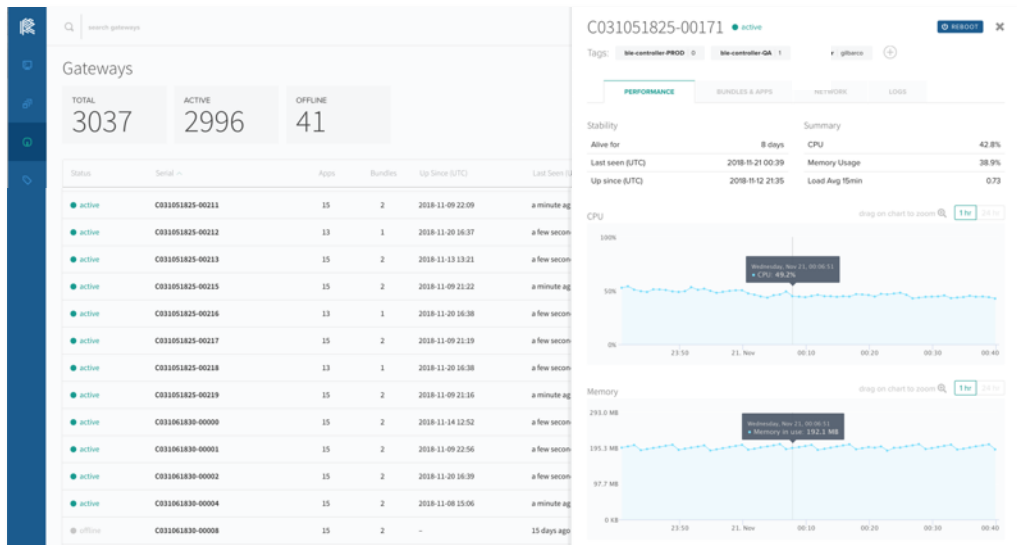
search gateways

Gateways

TOTAL
3037

ACTIVE
2996

OFFLINE
41

| Status | Serial | Apps | Bundles | Up Since (UTC) | Last Seen |
|---|---|---|---|---|---|
| active | C031051825-00211 | 15 | 2 | 2018-11-09 22:09 | a minute ag |
| active | C031051825-00212 | 13 | 1 | 2018-11-20 16:37 | a few secon |
| active | C031051825-00213 | 15 | 2 | 2018-11-13 13:21 | a few secon |
| active | C031051825-00215 | 15 | 2 | 2018-11-09 21:22 | a minute ag |
| active | C031051825-00216 | 13 | 1 | 2018-11-20 16:38 | a few secon |
| active | C031051825-00217 | 15 | 2 | 2018-11-09 21:19 | a few secon |
| active | C031051825-00218 | 13 | 1 | 2018-11-20 16:38 | a few secon |
| active | C031051825-00219 | 15 | 2 | 2018-11-09 21:16 | a minute ag |
| active | C031061830-00000 | 15 | 2 | 2018-11-14 12:52 | a few secon |
| active | C031061830-00001 | 15 | 2 | 2018-11-09 22:56 | a few secon |
| active | C031061830-00002 | 15 | 2 | 2018-11-20 16:39 | a few secon |
| active | C031061830-00004 | 15 | 2 | 2018-11-08 15:06 | a minute ag |
| offline | C031061830-00008 | 15 | 2 | – | 15 days ago |

C031051825-00171 active
REBOOT

Tags: ble-controller-PROD 0 ble-controller-QA 1 gilbarco

PERFORMANCE BUNDLES & APPS NETWORK LOGS

Stability

| Alive for | 8 days |
|---|---|
| Last seen (UTC) | 2018-11-21 00:39 |
| Up since (UTC) | 2018-11-12 21:35 |

Summary

| CPU | 42.8% |
|---|---|
| Memory Usage | 38.9% |
| Load Avg 15min | 0.73 |

CPU
drag on chart to zoom 1 hr 24 hr
100%
Wednesday, Nov 21, 00:06:51
CPU: 49.2%
50%
0%
23:50 21. Nov 00:10 00:20 00:30 00:40

Memory
drag on chart to zoom 1 hr 24 hr
293.0 MB
Wednesday, Nov 21, 00:06:51
Memory in use: 192.1 MB
195.3 MB
97.7 MB
0 KB
23:50 21. Nov 00:10 00:20 00:30 00:40